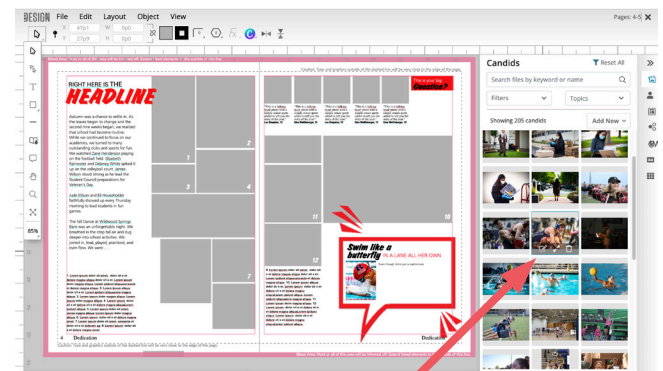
DESIGN File Edit Layout Object View

Pages: 4-5

X 47pt W 1pt
Y 27pt H 1pt

85%

RIGHT HERE IS THE
HEADLINE

Autumn was a chance to settle in. As the leaves began to change and the second nine weeks began, we realized that school had become routine. While we continued to focus in our academics, we turned to many outstanding clubs and sports for fun. We watched Zane Henderson playing on the football field. Elizabeth Reynolds and Delaney White spiked it up on the volleyball court. James Wilson stood strong as he lead the Student Council preparations for Veteran's Day.

Lale Ellison and Eli Householder faithfully showed up every Thursday morning to lead students in fun games.

The Fall Dance at Wildwood Springs Barn was an unforgettable night. We breathed in the hot fall air and dug deeper into school activities. We joined in, lead, played, practiced, and even flew. We were...

This is your big.
Question?

Swim like a butterfly
IN A LANE ALL HER OWN

1 2 3 4 7 8 11 12 13

4 Dedication

Dedication

Candids
Reset All
Search files by keyword or name
Filters
Topics
Showing 205 candids
Add New